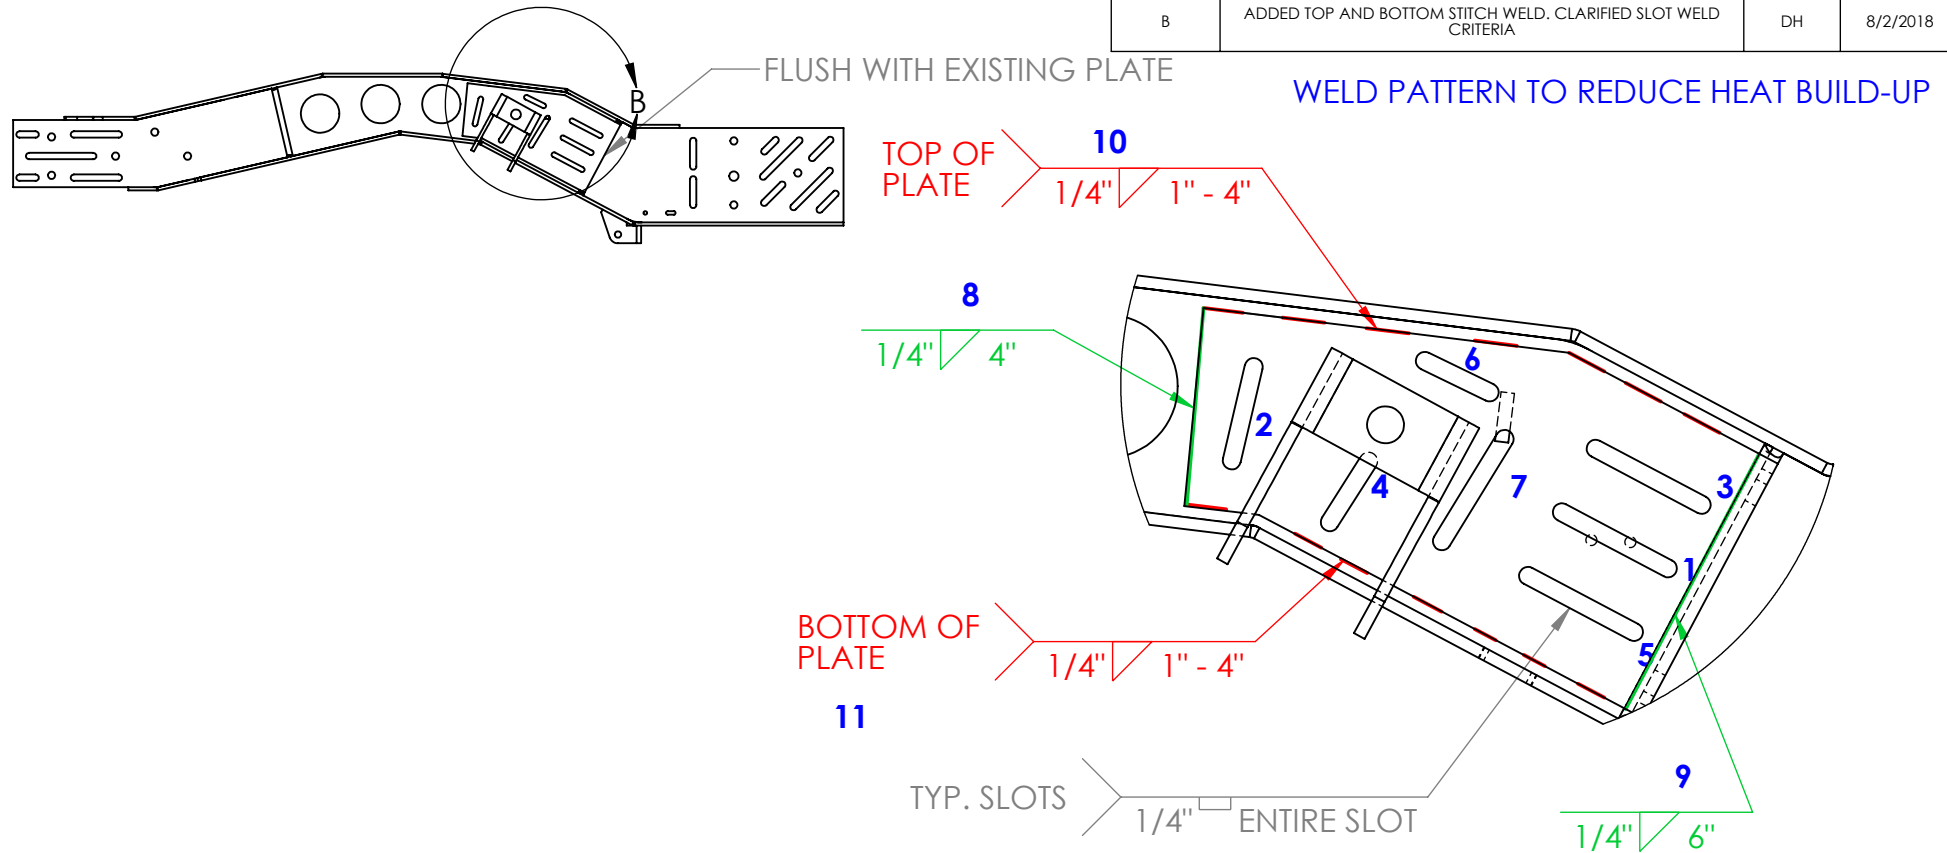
| B | ADDED TOP AND BOTTOM STITCH WELD. CLARIFIED SLOT WELD CRITERIA | DH | 8/2/2018 |
|---|---|---|---|

B

FLUSH WITH EXISTING PLATE

WELD PATTERN TO REDUCE HEAT BUILD-UP

TOP OF PLATE

10

1/4" 1" - 4"

8

1/4" 4"

6

2

4

7

3

1

5

BOTTOM OF PLATE

1/4" 1" - 4"

11

TYP. SLOTS

1/4" ENTIRE SLOT

9

1/4" 6"